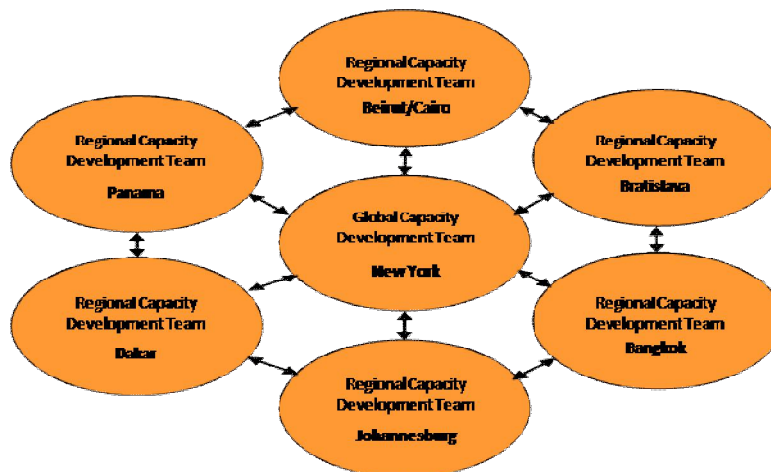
Regional Capacity Development Team
Beirut/Cairo

Regional Capacity Development Team
Panama

Regional Capacity Development Team
Bratislava

Global Capacity Development Team
New York

Regional Capacity Development Team
Dakar

Regional Capacity Development Team
Bangkok

Regional Capacity Development Team
Johannesburg